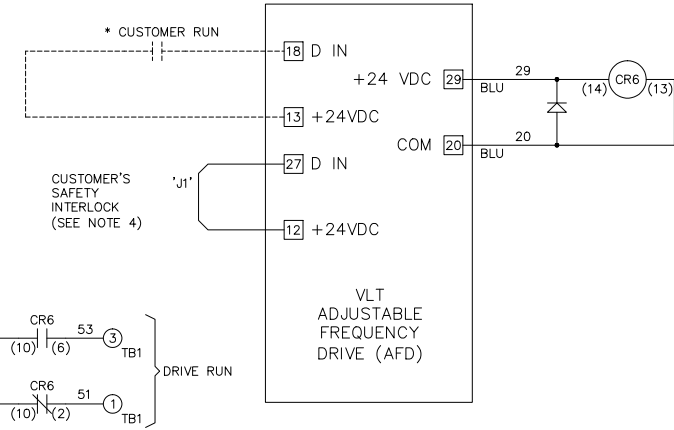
* CUSTOMER RUN

18 D IN

+24 VDC 29

29

BLU

CR6

(14) (13)

13 +24VDC

COM 20

20

BLU

CUSTOMER'S SAFETY INTERLOCK (SEE NOTE 4)

'J1'

27 D IN

12 +24VDC

VLT ADJUSTABLE FREQUENCY DRIVE (AFD)

CR6

53

(10) (6)

3

TB1

DRIVE RUN

CR6

51

(10) (2)

1

TB1